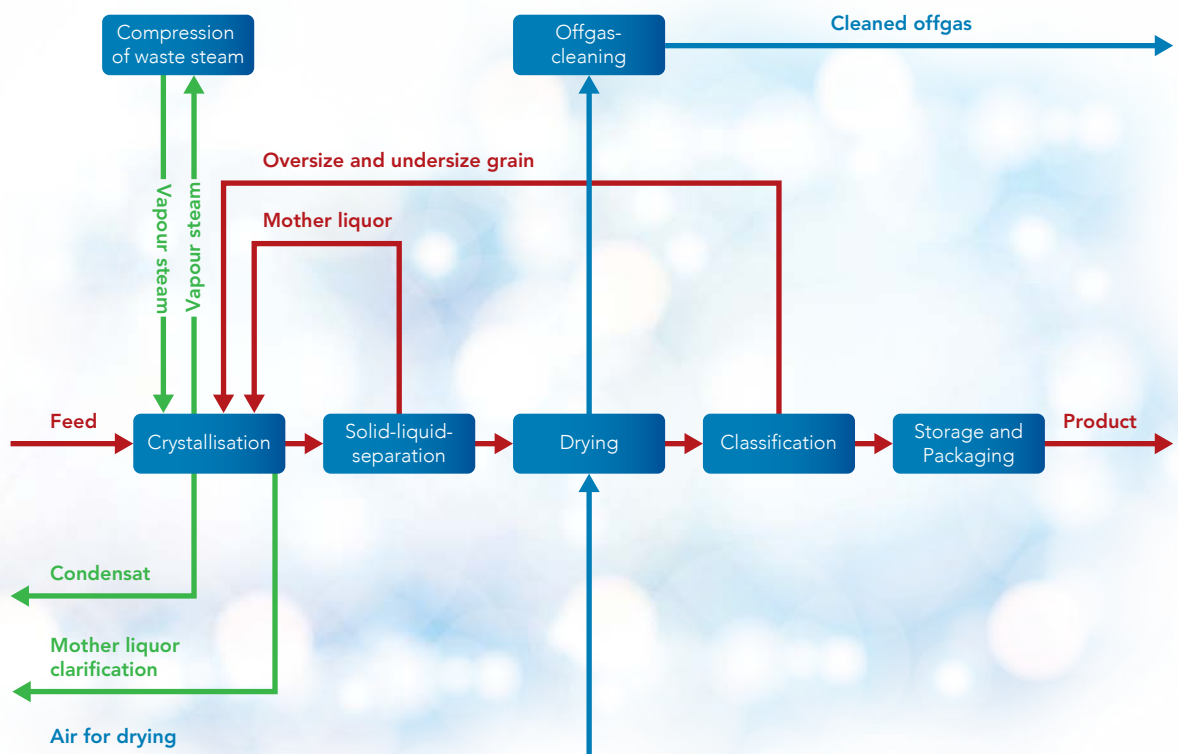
Compression of waste steam

Offgas-cleaning

Cleaned offgas

Oversize and undersize grain

Mother liquor

Vapour steam

Vapour steam

Feed

Crystallisation

Solid-liquid-separation

Drying

Classification

Storage and Packaging

Product

Condensat

Mother liquor clarification

Air for drying